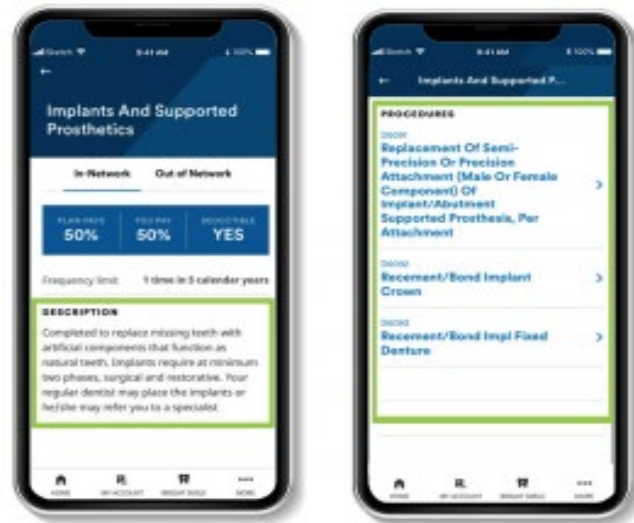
Implants And Supported Prosthetics

In-Network Out of Network

PLAN PAYS 50%
YOU PAY 50%
DEDUCTIBLE YES

Frequency limit 1 time in 5 calender years

DESCRIPTION
Completed to replace missing teeth with artificial components that function as natural teeth. Implants require at minimum two phases, surgical and restorative. Your regular dentist may place the implants or he/she may refer you to a specialist

HOME MY ACCOUNT BRIGHT SMILE MORE

Implants And Supported P...

PROCEDURES

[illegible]
Replacement Of Semi-Precision Or Precision Attachment (Male Or Female Component) Of Implant/Abutment Supported Prosthesis, Per Attachment

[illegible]
Recement/Bond Implant Crown

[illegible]
Recement/Bond Impl Fixed Denture

HOME MY ACCOUNT BRIGHT SMILE MORE